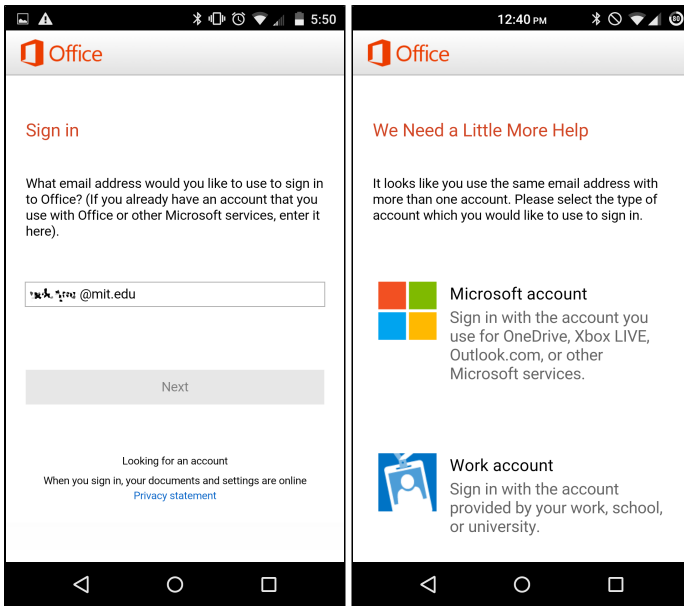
5:50

Office

Sign in

What email address would you like to use to sign in to Office? (If you already have an account that you use with Office or other Microsoft services, enter it here).

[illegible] @mit.edu

Next

Looking for an account

When you sign in, your documents and settings are online

Privacy statement

12:40 PM

Office

We Need a Little More Help

It looks like you use the same email address with more than one account. Please select the type of account which you would like to use to sign in.

Microsoft account

Sign in with the account you use for OneDrive, Xbox LIVE, Outlook.com, or other Microsoft services.

Work account

Sign in with the account provided by your work, school, or university.